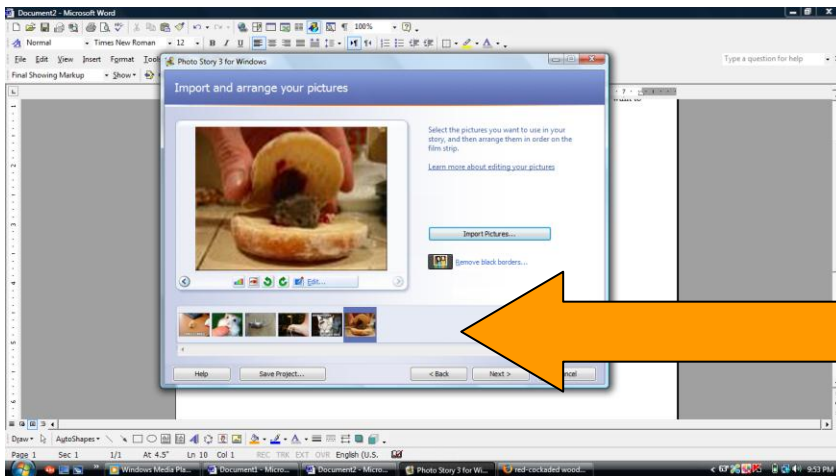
Document2 - Microsoft Word

Normal | Times New Roman | 12 | 100%

File Edit View Insert Format Tools

Type a question for help

Final Showing Markup | Show

Photo Story 3 for Windows

Import and arrange your pictures

Select the pictures you want to use in your story, and then arrange them in order on the film strip.

Learn more about editing your pictures

Import Pictures...

Remove black borders...

Edit...

Help | Save Project... | < Back | Next > | Cancel

Draw | AutoShapes

Page 1 | Sec 1 | 1/1 | At 4.5" | Ln 10 | Col 1 | REC | TRK | EXT | OVR | English (U.S.

Windows Media Pla... | Document1 - Micro... | Document2 - Micro... | Photo Story 3 for Wi... | red-cockaded wood...

9:53 PM